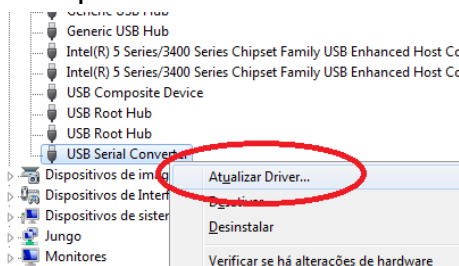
Generic USB Hub
Generic USB Hub
Intel(R) 5 Series/3400 Series Chipset Family USB Enhanced Host Co
Intel(R) 5 Series/3400 Series Chipset Family USB Enhanced Host Co
USB Composite Device
USB Root Hub
USB Root Hub
USB Serial Convert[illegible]
Dispositivos de ima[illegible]
Dispositivos de Inter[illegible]
Dispositivos de sister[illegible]
Jungo
Monitores
Atualizar Driver...
D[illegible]
Desinstalar
Verificar se há alterações de hardware